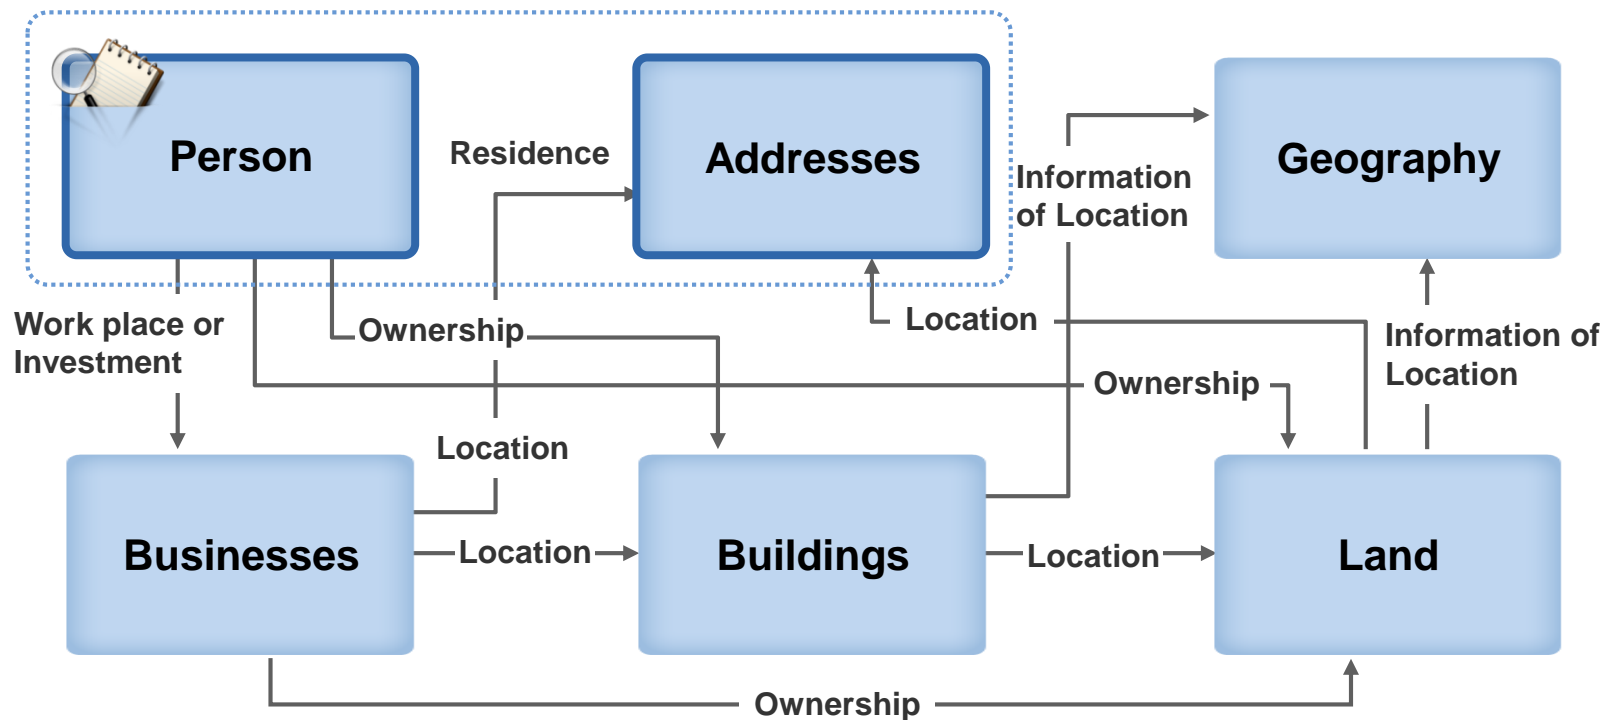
Person

Residence

Addresses

Information of Location

Geography

Work place or Investment

Ownership

Location

Ownership

Information of Location

Location

Businesses

Location

Buildings

Location

Land

Ownership